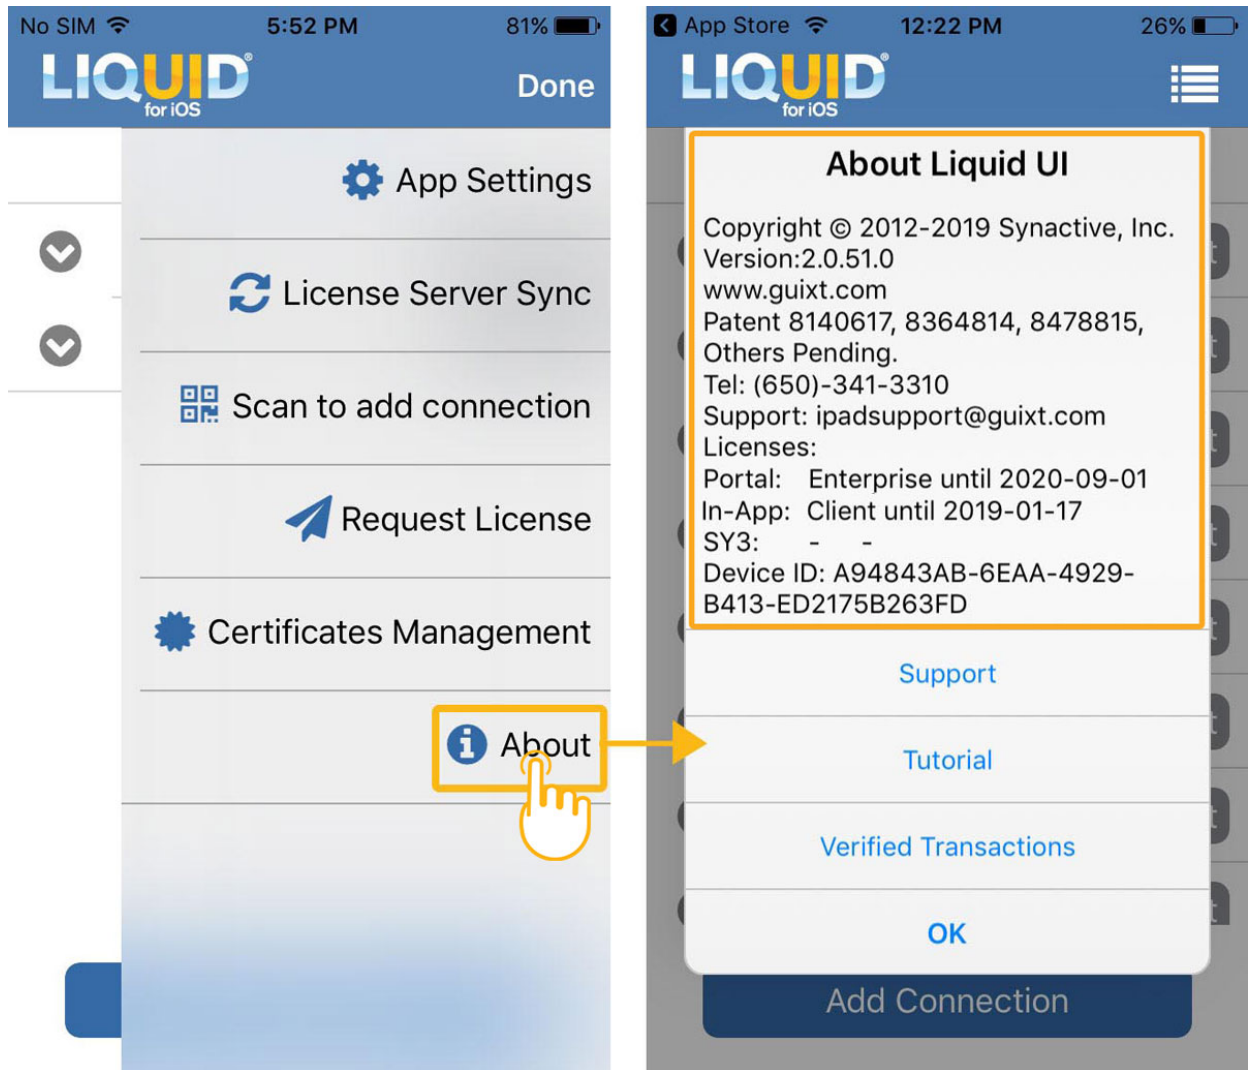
No SIM 5:52 PM 81%

LIQUID for iOS

Done

App Settings

License Server Sync

Scan to add connection

Request License

Certificates Management

About

App Store 12:22 PM 26%

LIQUID for iOS

About Liquid UI

Copyright © 2012-2019 Synactive, Inc.
Version:2.0.51.0
www.guixt.com
Patent 8140617, 8364814, 8478815, Others Pending.
Tel: (650)-341-3310
Support: ipadsupport@guixt.com
Licenses:
Portal: Enterprise until 2020-09-01
In-App: Client until 2019-01-17
SY3: - -
Device ID: A94843AB-6EAA-4929-B413-ED2175B263FD

Support

Tutorial

Verified Transactions

OK

Add Connection